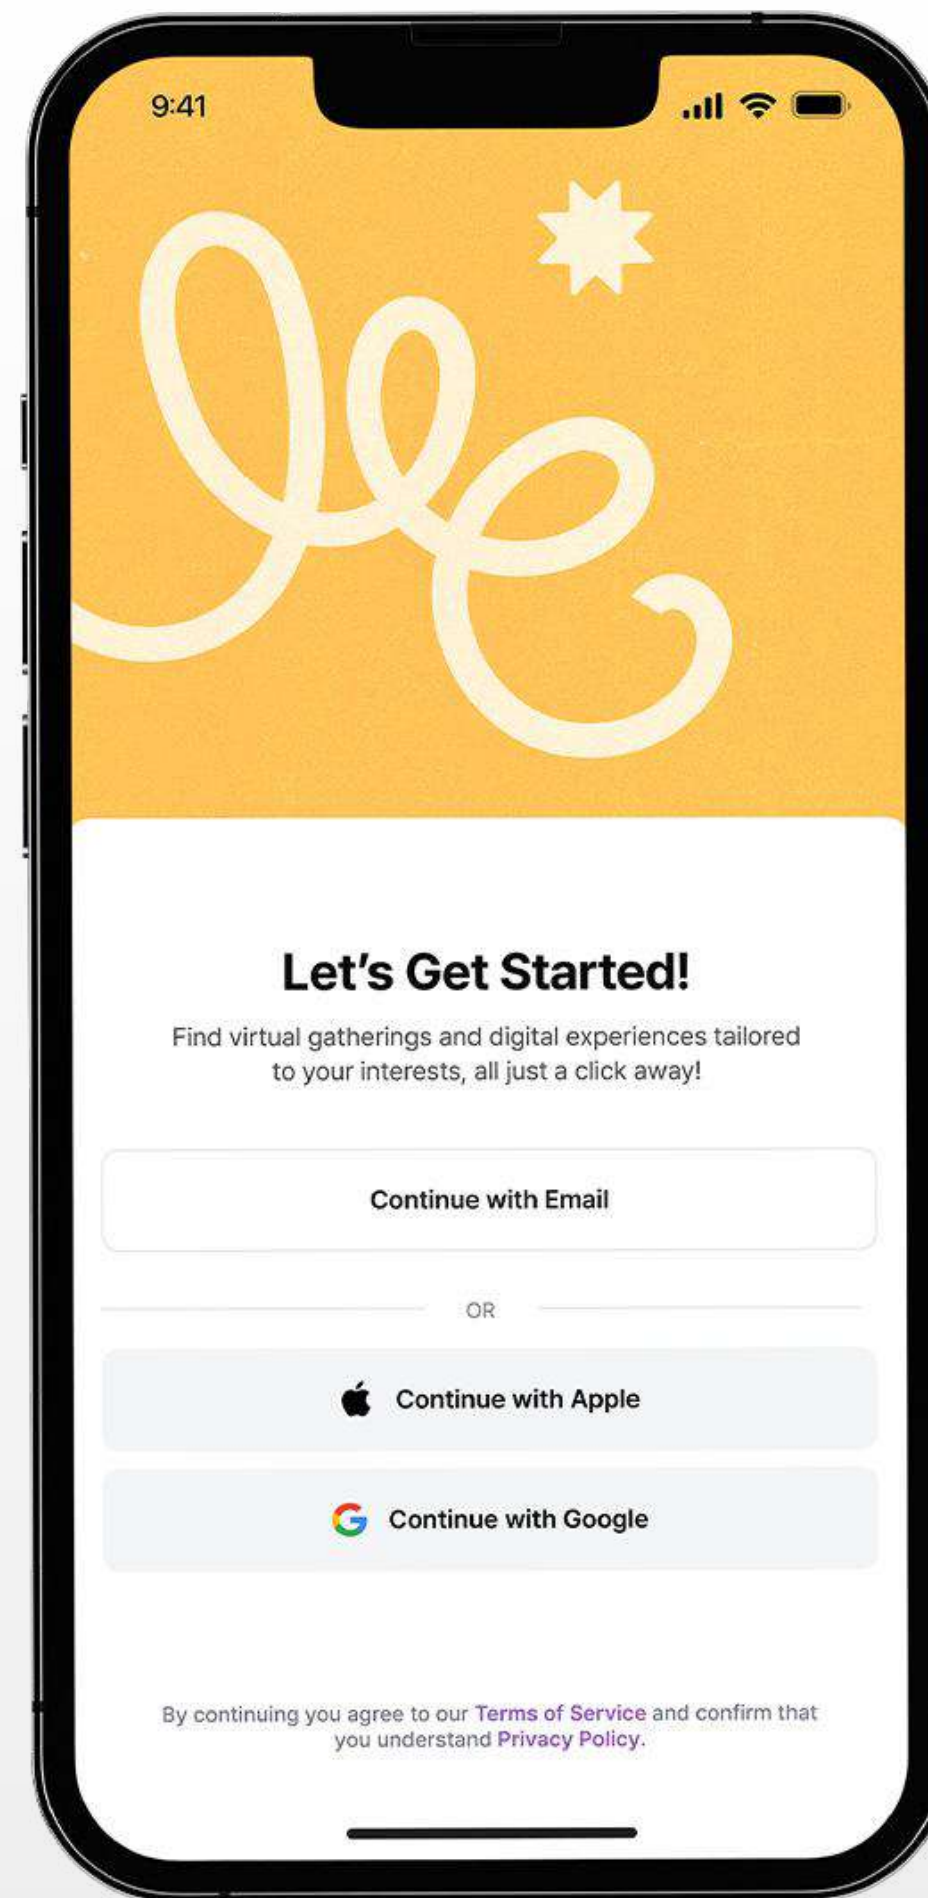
9:41

Let’s Get Started!

Find virtual gatherings and digital experiences tailored to your interests, all just a click away!

Continue with Email

OR

Continue with Apple

Continue with Google

By continuing you agree to our Terms of Service and confirm that you understand Privacy Policy.